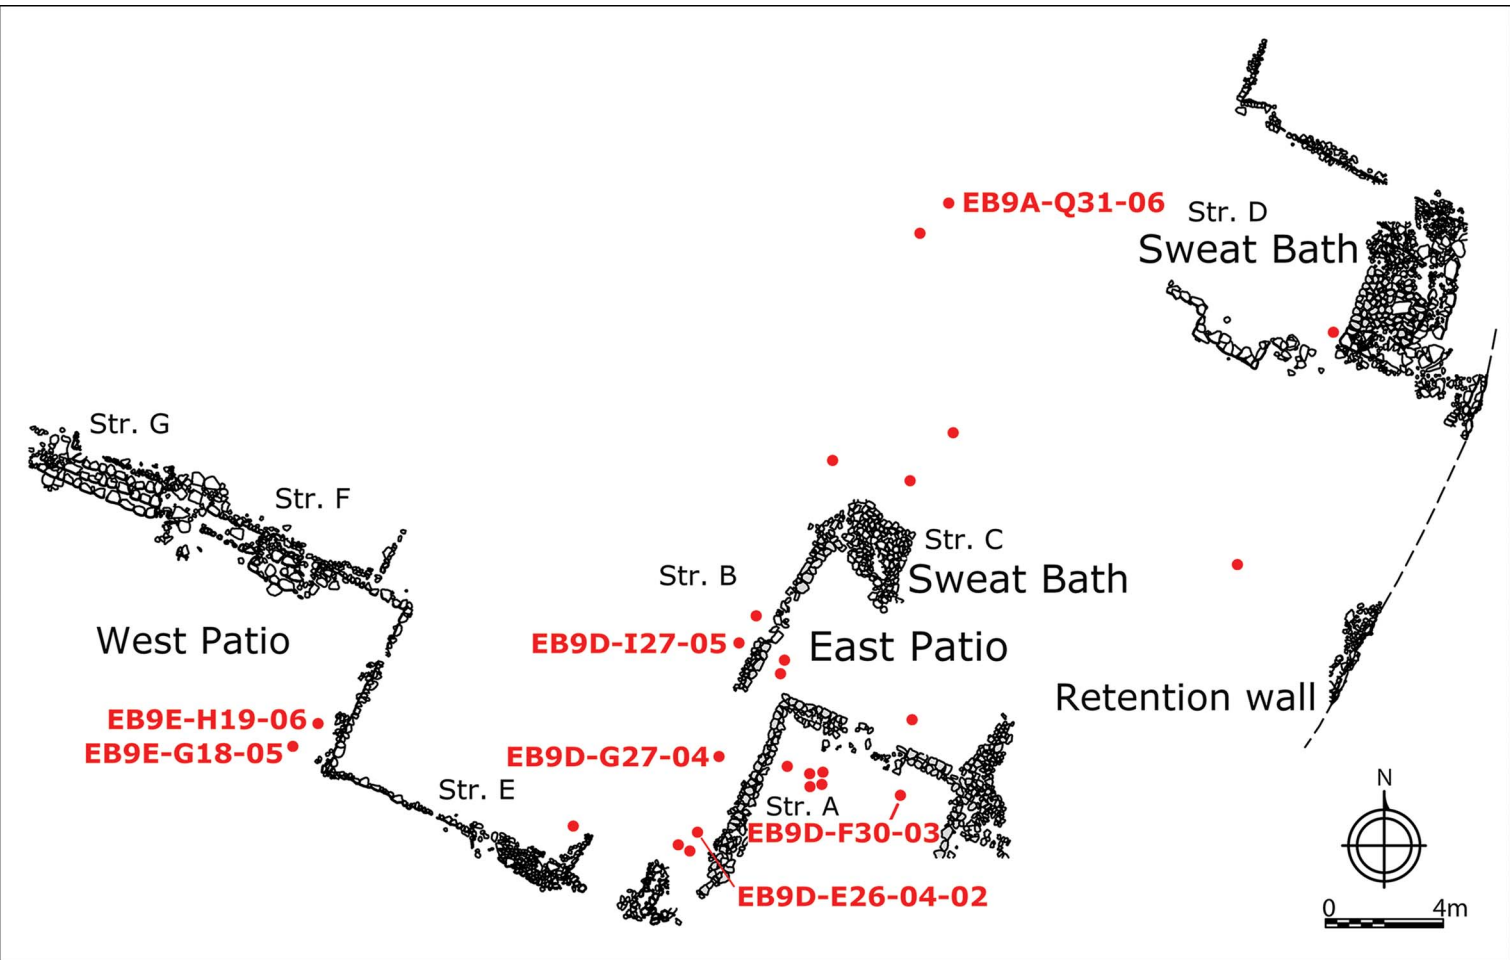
EB9A-Q31-06
Str. D
Sweat Bath
Str. G
Str. F
Str. C
Sweat Bath
Str. B
West Patio
EB9D-I27-05
East Patio
Retention wall
EB9E-H19-06
EB9E-G18-05
EB9D-G27-04
N
Str. E
Str. A
EB9D-F30-03
EB9D-E26-04-02
0
4m